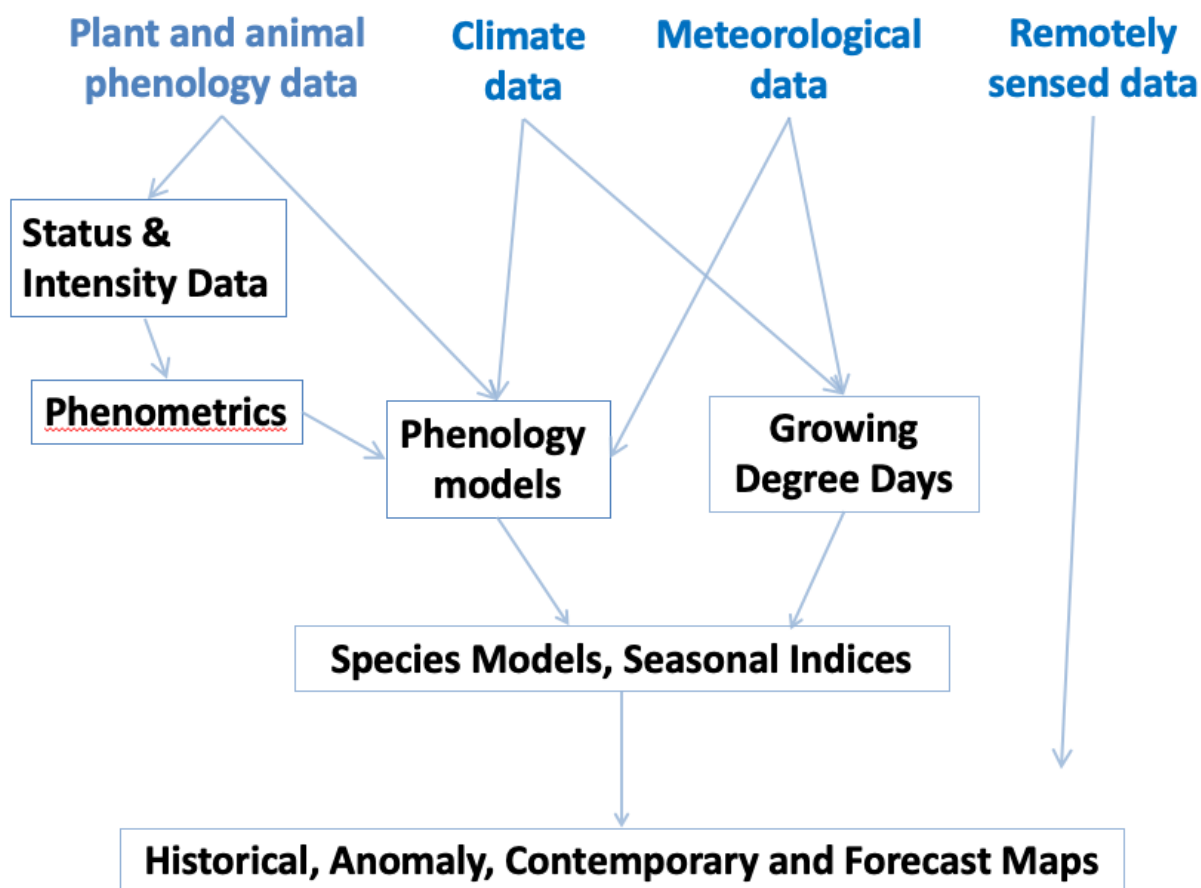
Plant and animal phenology data

Climate data

Meteorological data

Remotely sensed data

Status & Intensity Data

Phenometrics

Phenology models

Growing Degree Days

Species Models, Seasonal Indices

Historical, Anomaly, Contemporary and Forecast Maps